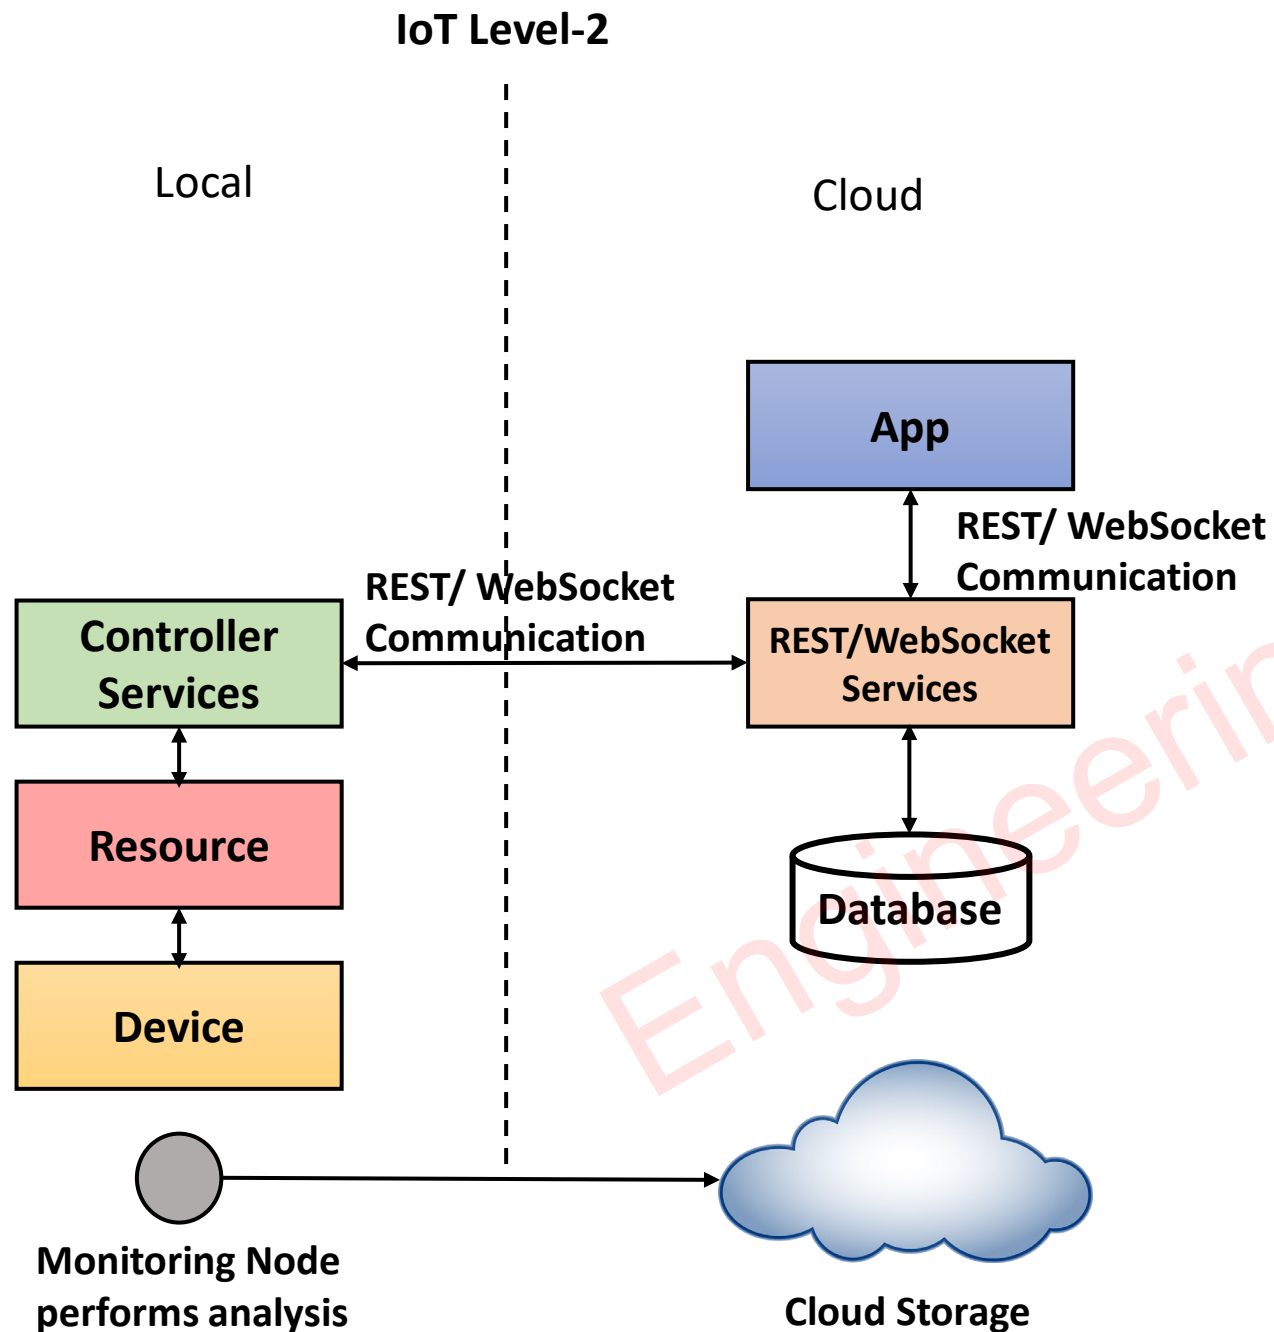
IoT Level-2

Local

Cloud

App

REST/ WebSocket Communication

REST/ WebSocket Communication

Controller Services

REST/WebSocket Services

Resource

Database

Device

Engineerin

Monitoring Node performs analysis

Cloud Storage